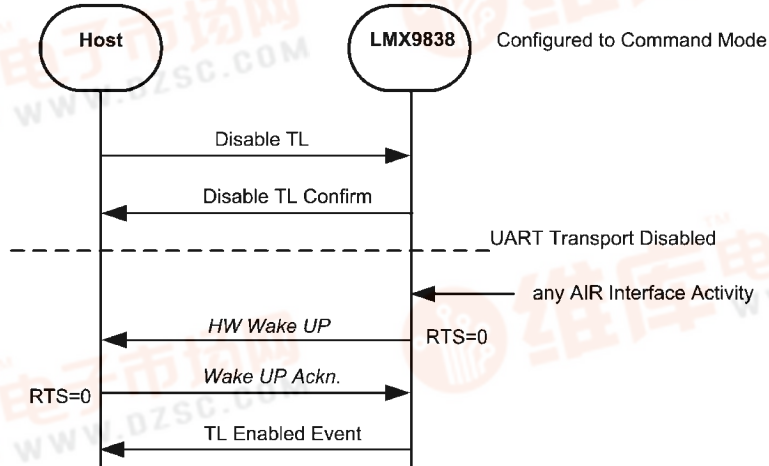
Host

LMX9838

Configured to Command Mode

Disable TL

Disable TL Confirm

UART Transport Disabled

any AIR Interface Activity

HW Wake UP

RTS=0

Wake UP Ackn.

RTS=0

TL Enabled Event

电子市场网
WWW.DZSC.COM

维库电
WWW.DZSC.COM